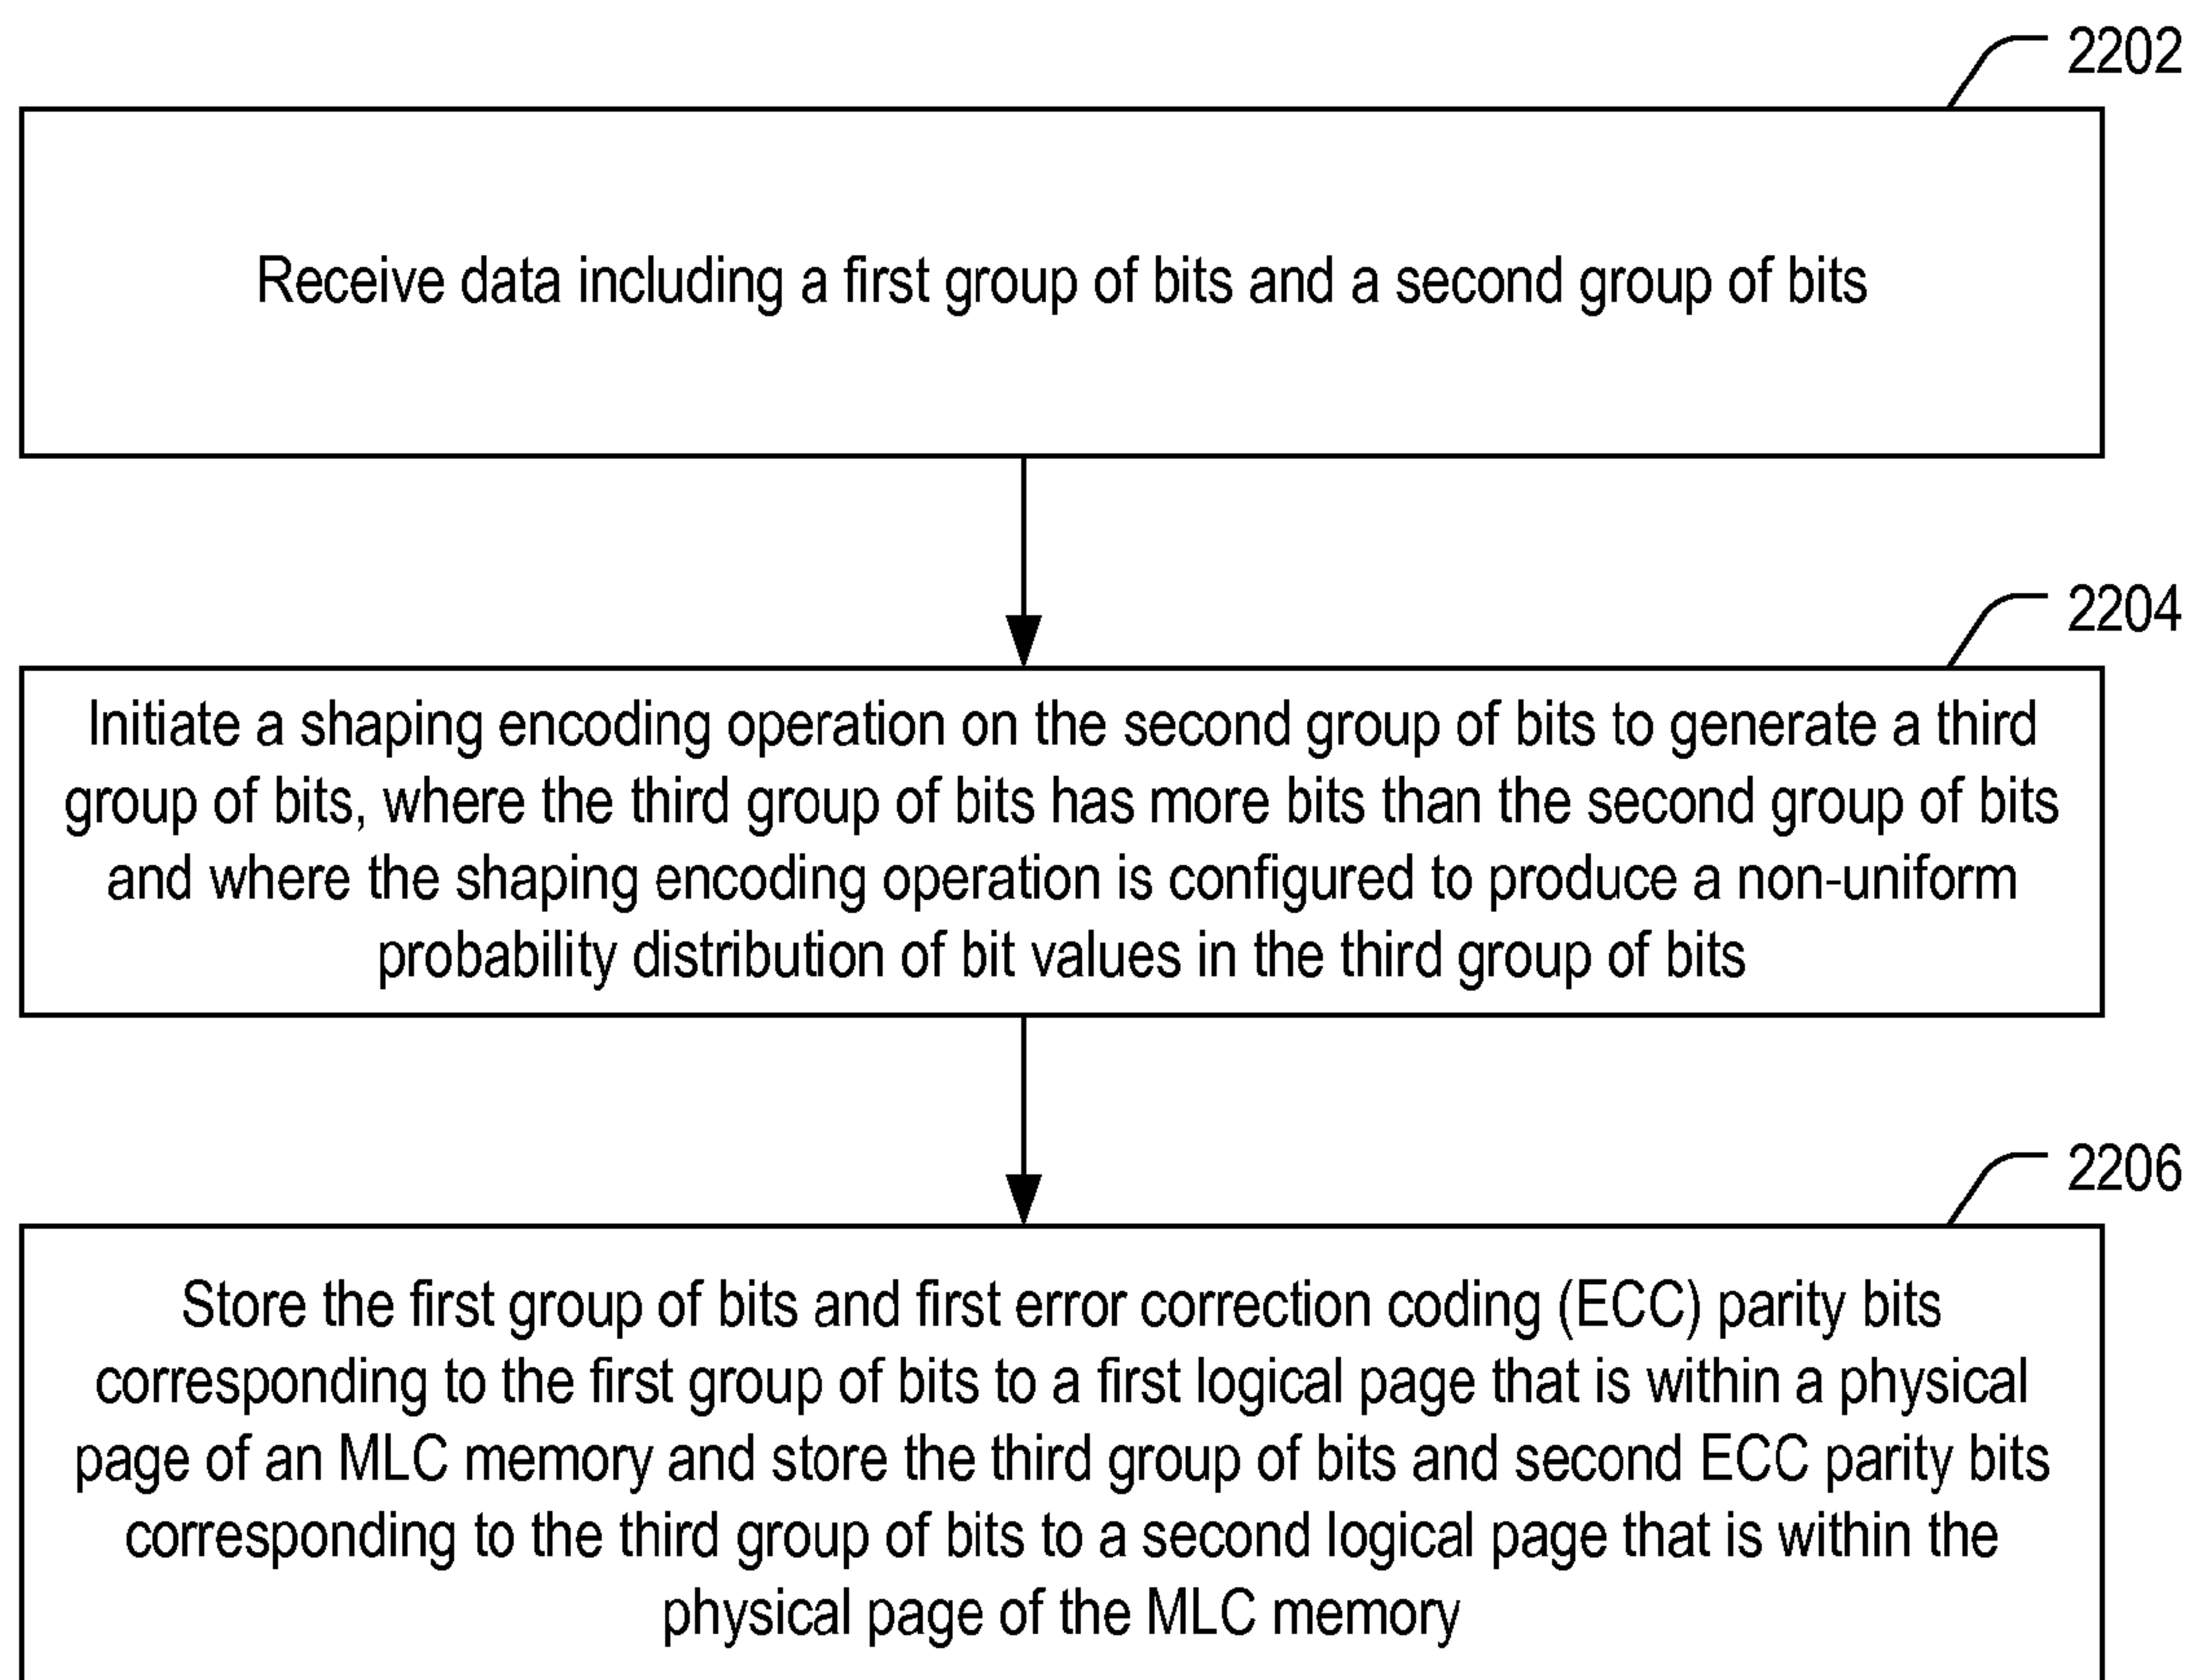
2202

Receive data including a first group of bits and a second group of bits

2204

Initiate a shaping encoding operation on the second group of bits to generate a third group of bits, where the third group of bits has more bits than the second group of bits and where the shaping encoding operation is configured to produce a non-uniform probability distribution of bit values in the third group of bits

2206

Store the first group of bits and first error correction coding (ECC) parity bits corresponding to the first group of bits to a first logical page that is within a physical page of an MLC memory and store the third group of bits and second ECC parity bits corresponding to the third group of bits to a second logical page that is within the physical page of the MLC memory